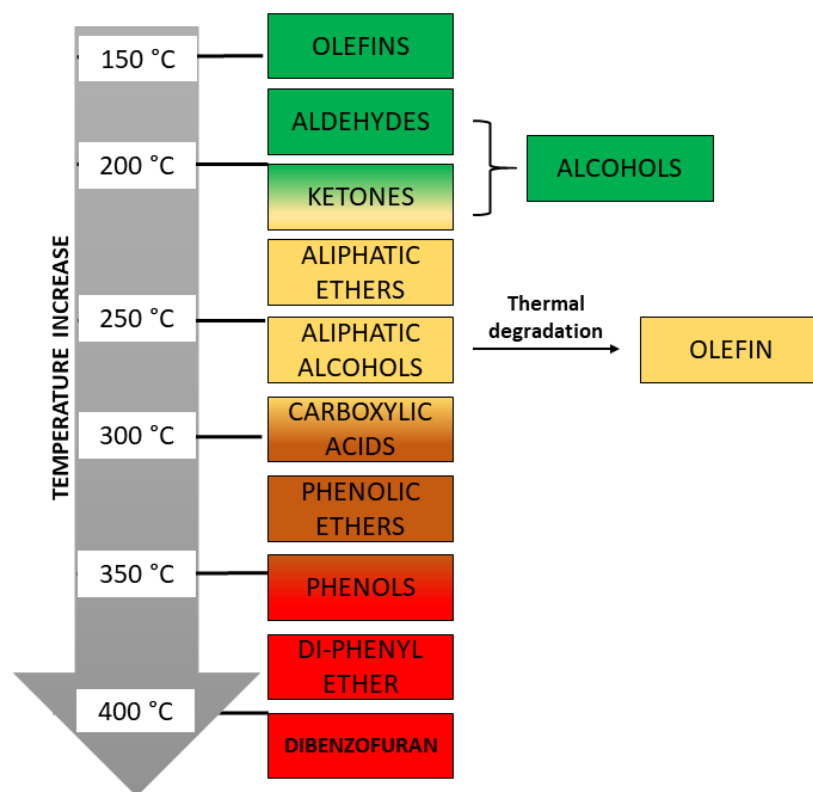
TEMPERATURE INCREASE

150 °C
200 °C
250 °C
300 °C
350 °C
400 °C

OLEFINS
ALDEHYDES
KETONES
ALCOHOLS
ALIPHATIC ETHERS
ALIPHATIC ALCOHOLS
Thermal degradation
OLEFIN
CARBOXYLIC ACIDS
PHENOLIC ETHERS
PHENOLS
DI-PHENYL ETHER
DIBENZOFURAN